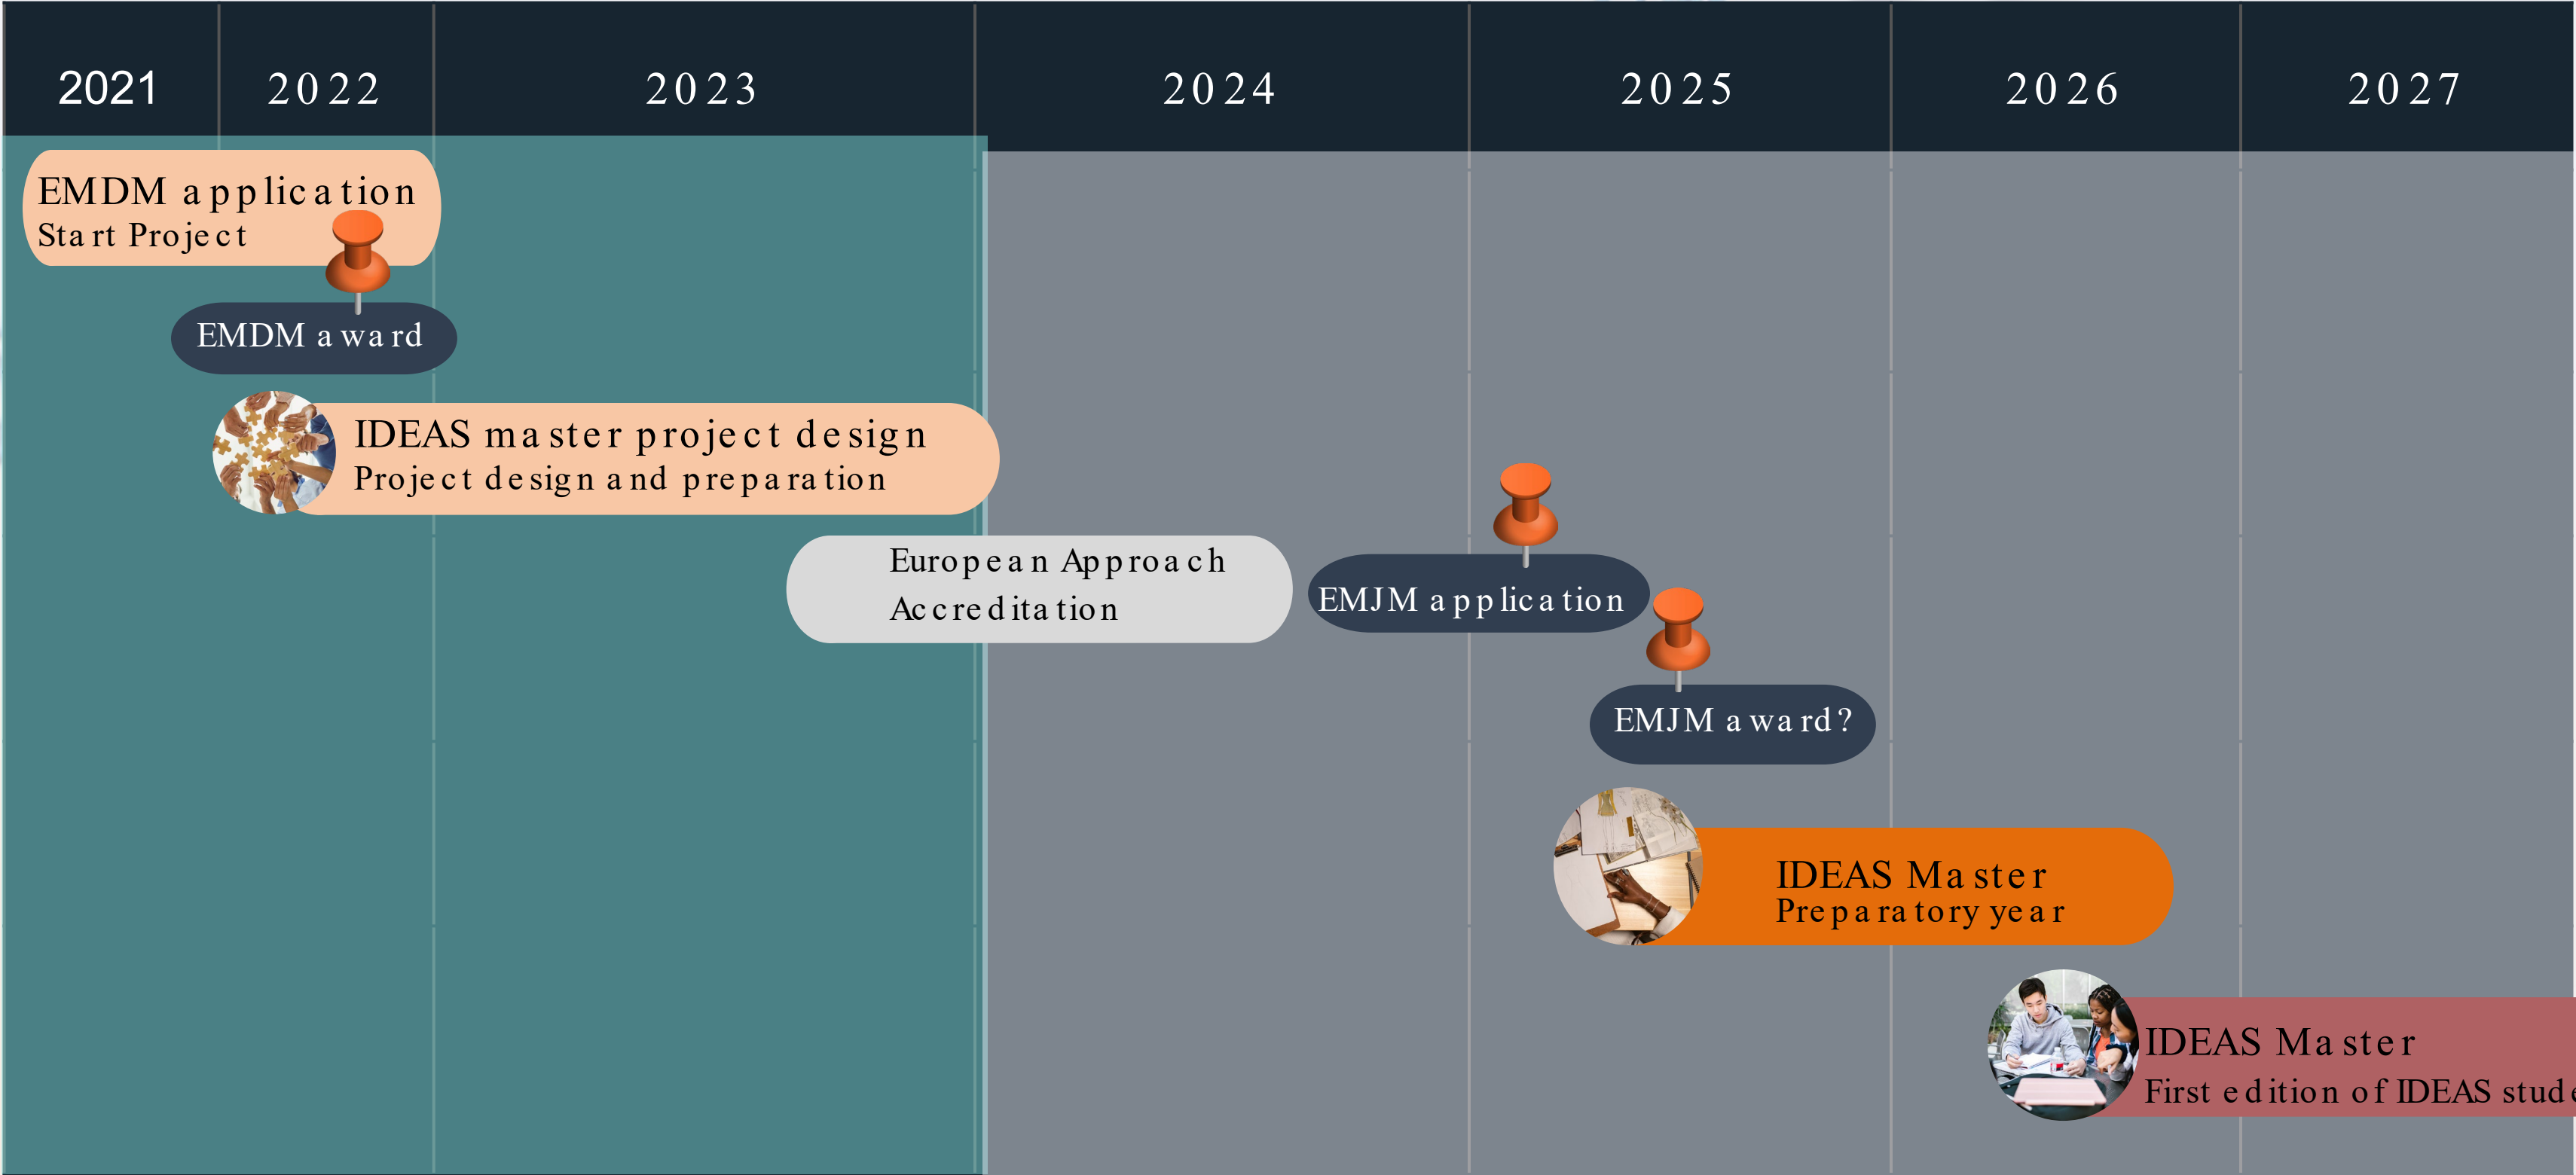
2021 2022 2023 2024 2025 2026 2027

EMDM application
Start Project

EMDM award

IDEAS master project design
Project design and preparation

European Approach
Accreditation

EMJM application

EMJM award?

IDEAS Master
Preparatory year

IDEAS Master
First edition of IDEAS stud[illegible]